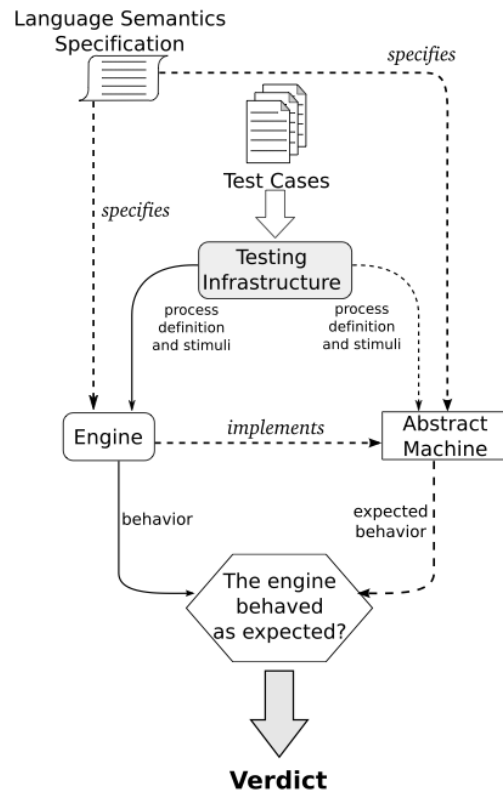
Language Semantics Specification

specifies

Test Cases

specifies

Testing Infrastructure

process definition and stimuli

process definition and stimuli

Engine

implements

Abstract Machine

behavior

expected behavior

The engine behaved as expected?

Verdict